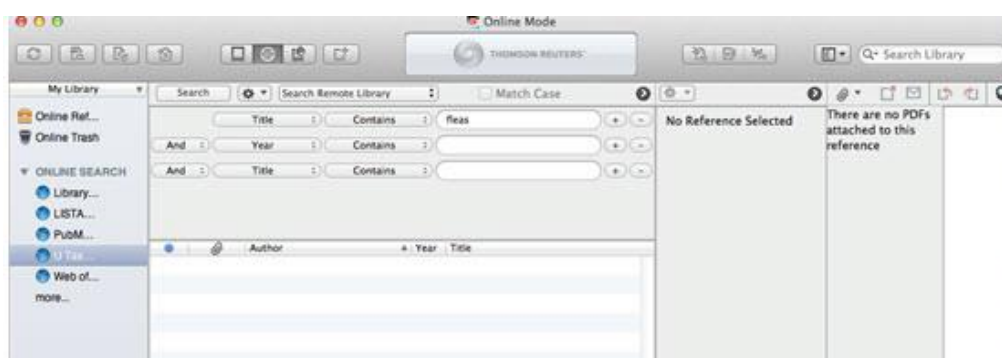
Online Mode

THOMSON REUTERS

Search Library

My Library

Online Ref...
Online Trash

ONLINE SEARCH
Library...
LISTA...
PubM...
U Tex...
Web of...
more...

Search
Search Remote Library
Match Case

Title | Contains | fleas
And | Year | Contains |
And | Title | Contains |

Author | Year | Title

No Reference Selected

There are no PDFs attached to this reference